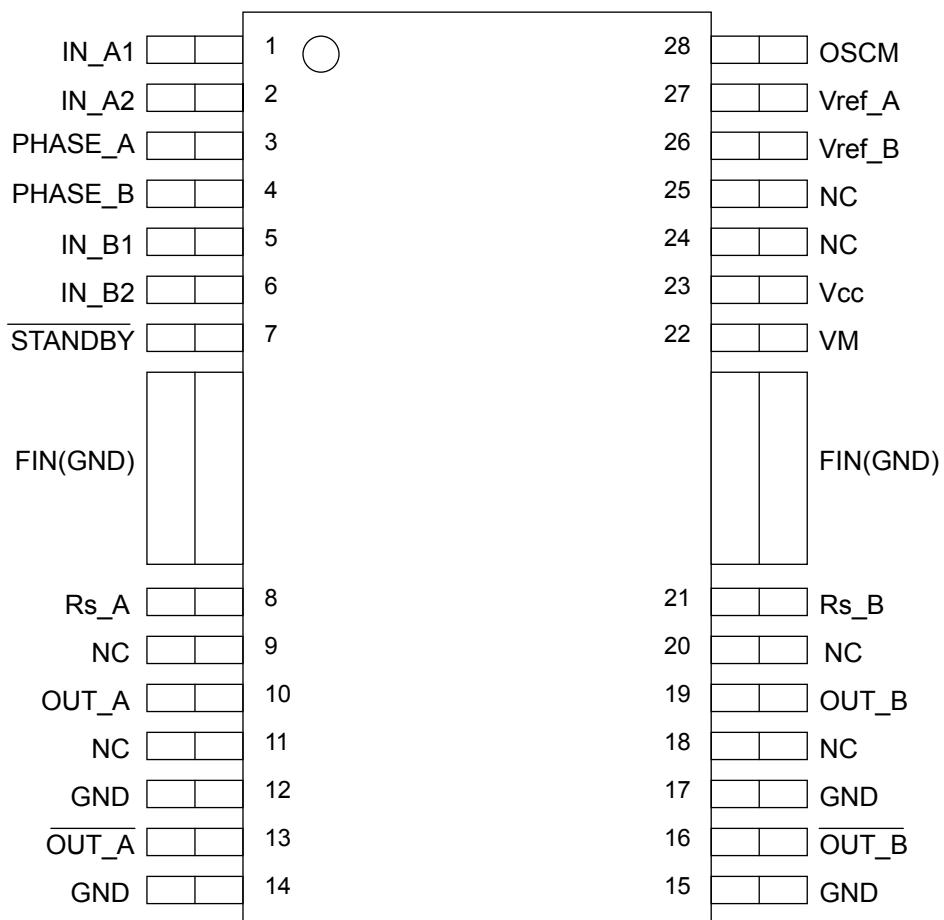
IN_A1 1
IN_A2 2
PHASE_A 3
PHASE_B 4
IN_B1 5
IN_B2 6
$\overline{\text{STANDBY}}$ 7
FIN(GND)
Rs_A 8
NC 9
OUT_A 10
NC 11
GND 12
$\overline{\text{OUT\_A}}$ 13
GND 14

28 OSCM
27 Vref_A
26 Vref_B
25 NC
24 NC
23 Vcc
22 VM
FIN(GND)
21 Rs_B
20 NC
19 OUT_B
18 NC
17 GND
16 $\overline{\text{OUT\_B}}$
15 GND